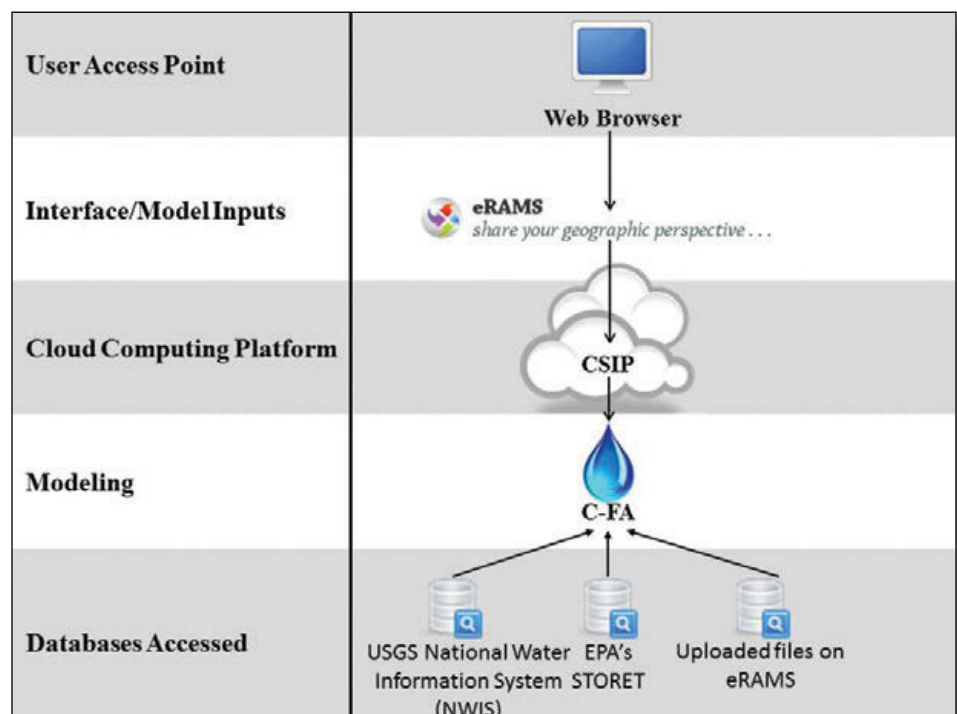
User Access Point

Web Browser

Interface/Model Inputs

eRAMS
share your geographic perspective . . .

Cloud Computing Platform

CSIP

Modeling

C-FA

Databases Accessed

USGS National Water Information System (NWIS)

EPA's STORET

Uploaded files on eRAMS